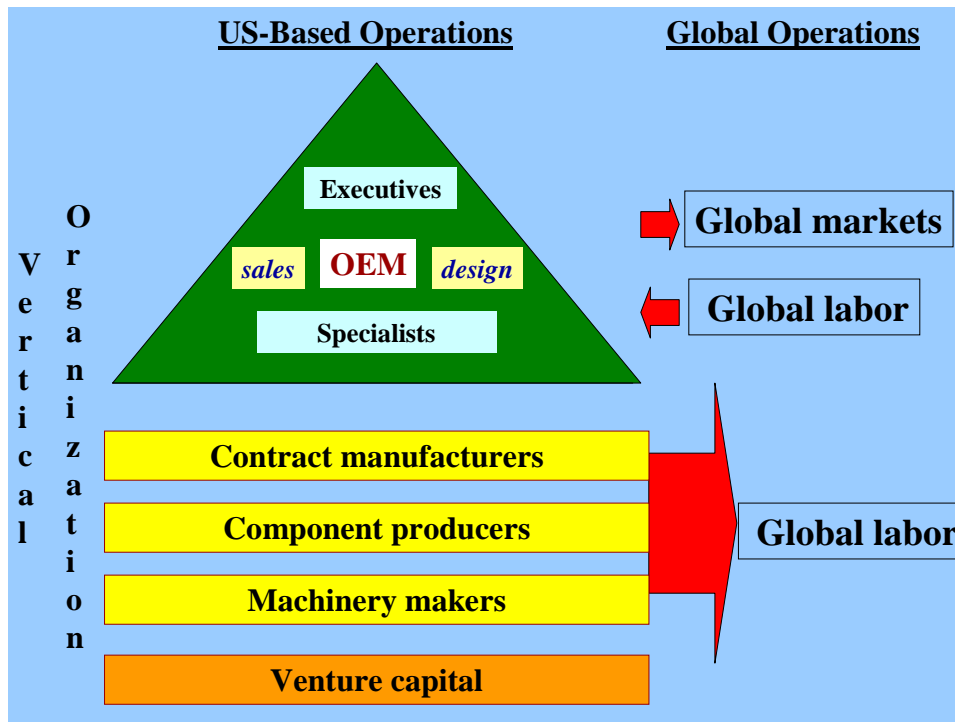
US-Based Operations

Global Operations

Vertical

Organization

Executives

sales

OEM

design

Specialists

Global markets

Global labor

Contract manufacturers

Component producers

Machinery makers

Venture capital

Global labor